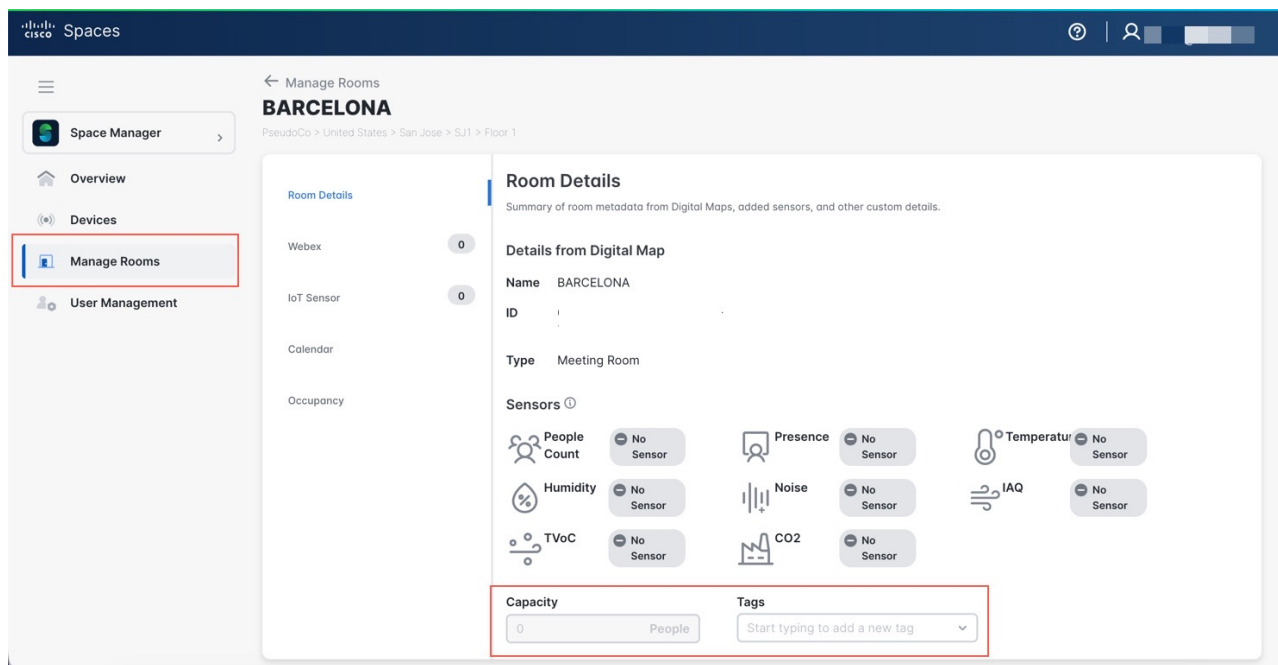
cisco Spaces

Space Manager
Overview
Devices
Manage Rooms
User Management

← Manage Rooms
BARCELONA
PseudoCo > United States > San Jose > SJ1 > Floor 1

Room Details
Webex 0
IoT Sensor 0
Calendar
Occupancy

Room Details
Summary of room metadata from Digital Maps, added sensors, and other custom details.

Details from Digital Map
Name BARCELONA
ID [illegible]
Type Meeting Room

Sensors
People Count No Sensor
Presence No Sensor
Temperatu No Sensor
Humidity No Sensor
Noise No Sensor
IAQ No Sensor
TVoC No Sensor
CO2 No Sensor

Capacity
0 People
Tags
Start typing to add a new tag